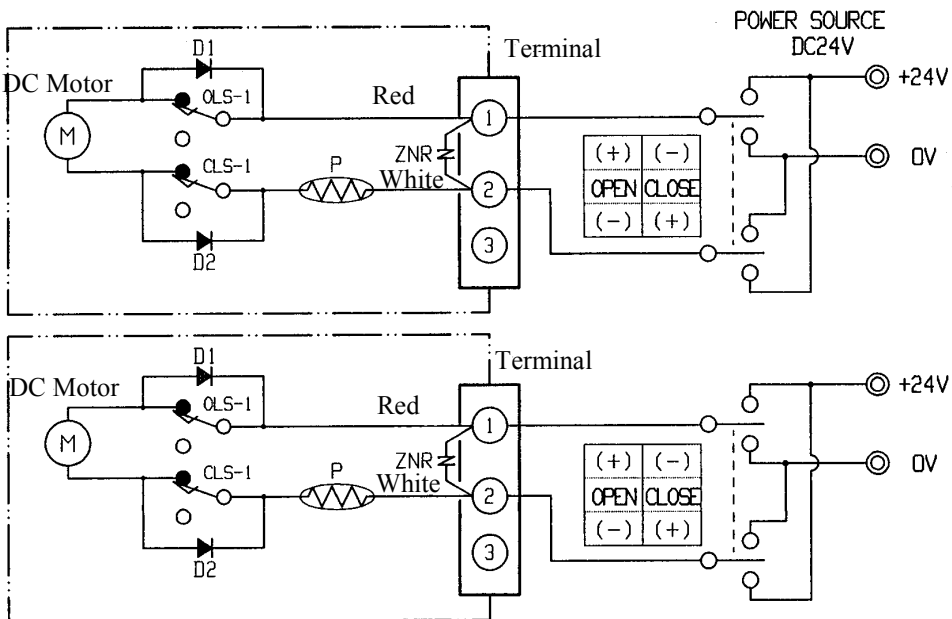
POWER SOURCE
DC24V

Terminal

D1

DC Motor

OLS-1

Red

M

CLS-1

P

ZNR

White

D2

1

2

3

| (+) | (-) |
|---|---|
| OPEN | CLOSE |
| (-) | (+) |

+24V

0V

Terminal

D1

DC Motor

OLS-1

Red

M

CLS-1

P

ZNR

White

D2

1

2

3

| (+) | (-) |
|---|---|
| OPEN | CLOSE |
| (-) | (+) |

+24V

0V